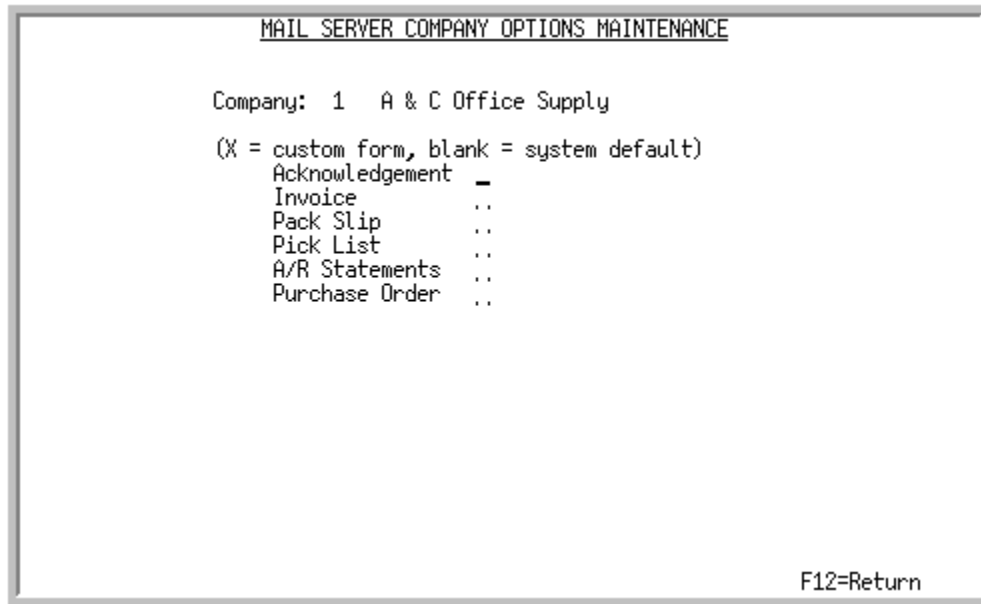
MAIL SERVER COMPANY OPTIONS MAINTENANCE

Company: 1 A & C Office Supply

(X = custom form, blank = system default)
Acknowledgement _
Invoice ..
Pack Slip ..
Pick List ..
A/R Statements ..
Purchase Order ..

F12=Return